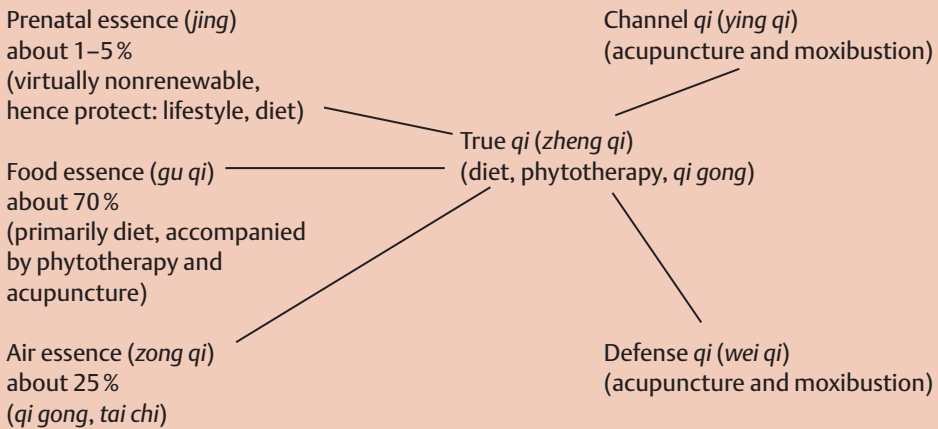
Prenatal essence (jing)
about 1–5 %
(virtually nonrenewable, hence protect: lifestyle, diet)

Food essence (gu qi)
about 70 %
(primarily diet, accompanied by phytotherapy and acupuncture)

Air essence (zong qi)
about 25 %
(qi gong, tai chi)

True qi (zheng qi)
(diet, phytotherapy, qi gong)

Channel qi (ying qi)
(acupuncture and moxibustion)

Defense qi (wei qi)
(acupuncture and moxibustion)